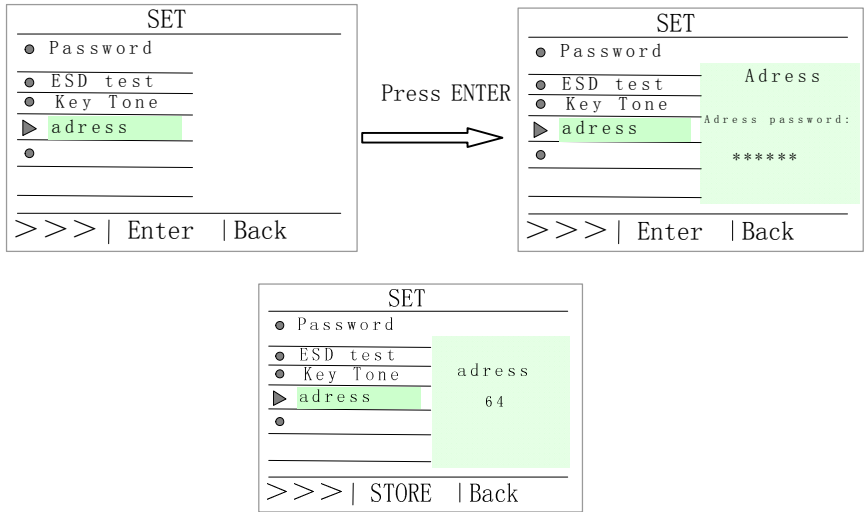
SET
Password
ESD test
Key Tone
adress
>>> | Enter | Back

Press ENTER

SET
Password
ESD test
Key Tone
adress
Adress
Adress password:
******
>>> | Enter | Back

SET
Password
ESD test
Key Tone
adress
adress
64
>>> | STORE | Back